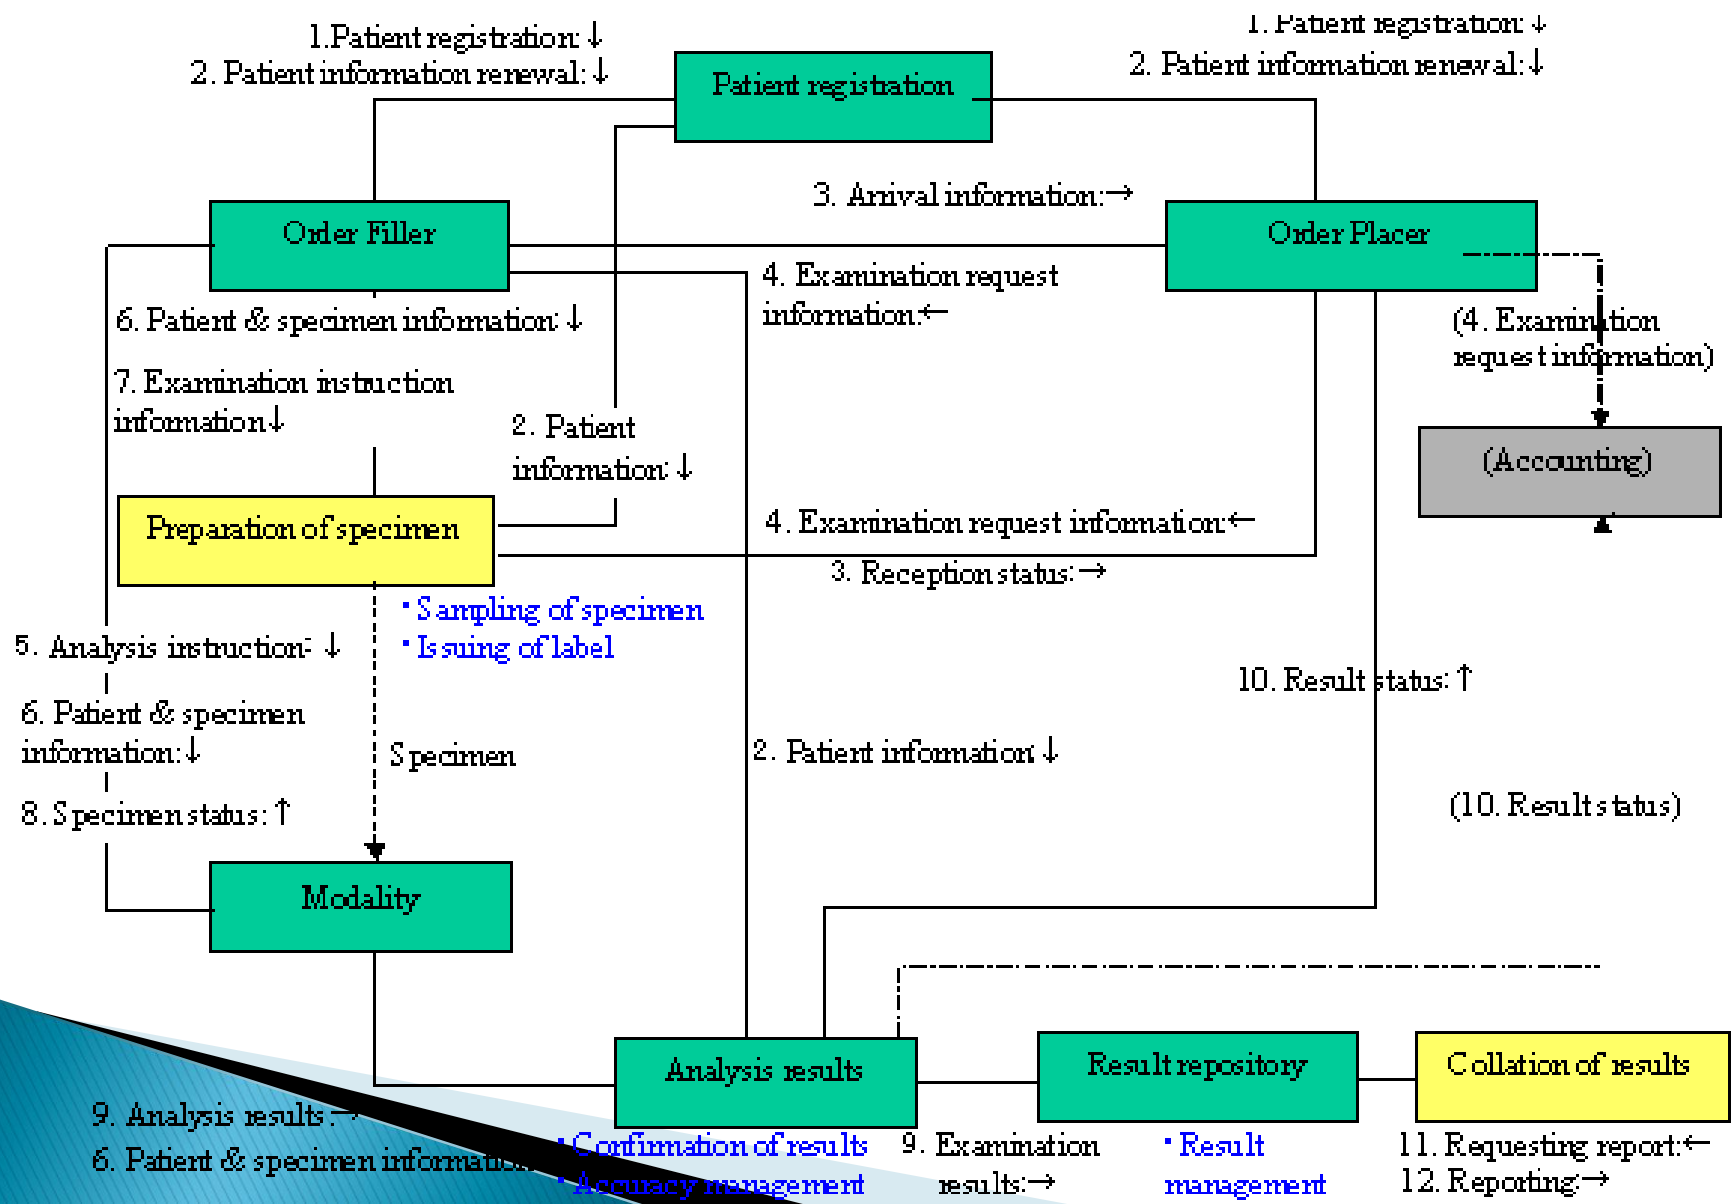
1.Patient registration: ↓
2. Patient information renewal: ↓

Patient registration

1. Patient registration: ↓
2. Patient information renewal: ↓

3. Arrival information: →

Order Filler

Order Placer

4. Examination request information: ←

6. Patient & specimen information: ↓

(4. Examination request information)

7. Examination instruction information ↓

2. Patient information: ↓

(Accounting)

Preparation of specimen

4. Examination request information: ←

3. Reception status: →

・Sampling of specimen
・Issuing of label

5. Analysis instruction: ↓

10. Result status: ↑

6. Patient & specimen information: ↓

Specimen

2. Patient information ↓

8. Specimen status: ↑

(10. Result status)

Modality

Analysis results

Result repository

Collation of results

9. Analysis results: →
6. Patient & specimen informatio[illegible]

・Confirmation of results
・Accuracy management

9. Examination results: →

・Result management

11. Requesting report: ←
12. Reporting: →